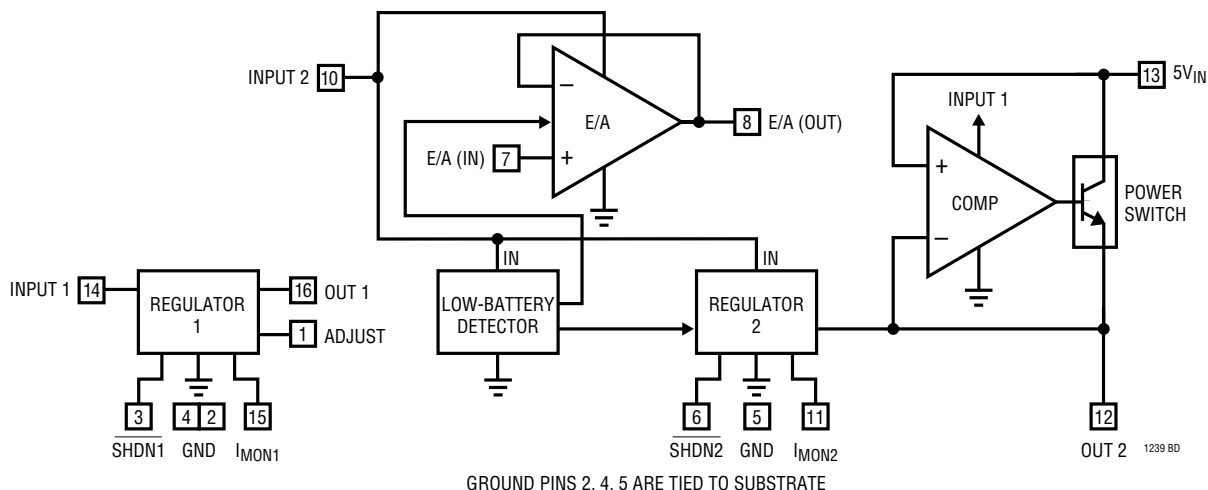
INPUT 2 10

E/A

8 E/A (OUT)

E/A (IN) 7

13 $5V_{IN}$

INPUT 1

COMP

POWER SWITCH

IN

IN

INPUT 1 14

REGULATOR 1

16 OUT 1

1 ADJUST

LOW-BATTERY DETECTOR

REGULATOR 2

3 $\overline{SHDN1}$

4 2 GND

15 $I_{MON1}$

6 $\overline{SHDN2}$

5 GND

11 $I_{MON2}$

12 OUT 2

1239 BD

GROUND PINS 2. 4. 5 ARE TIED TO SUBSTRATE